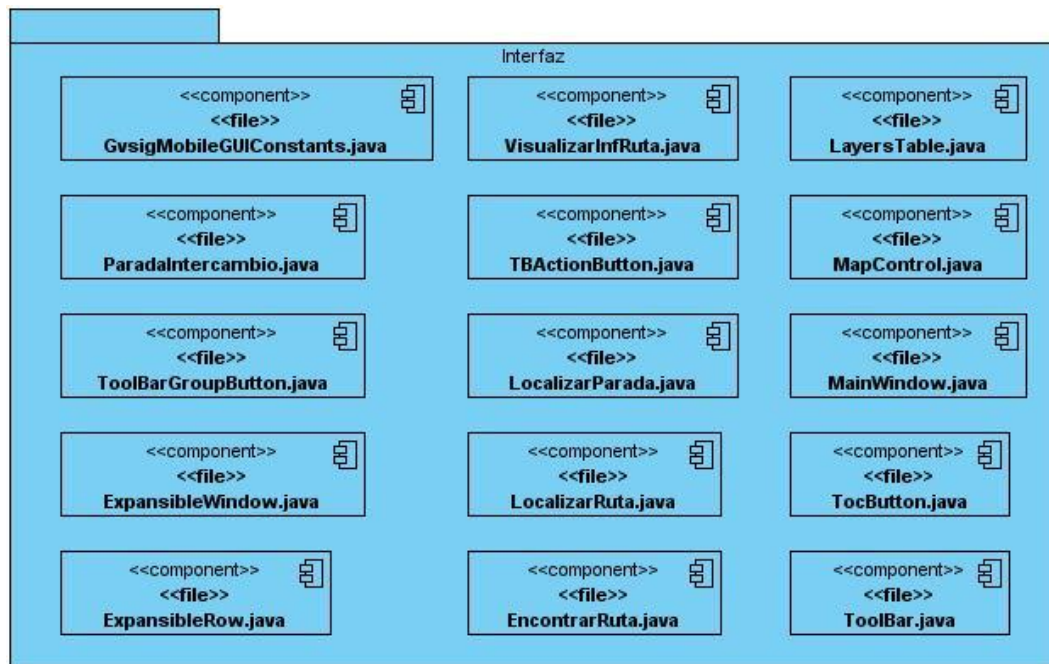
Interfaz

<<component>>
<<file>>
GvsigMobileGUIConstants.java

<<component>>
<<file>>
VisualizarInfRuta.java

<<component>>
<<file>>
LayersTable.java

<<component>>
<<file>>
ParadaIntercambio.java

<<component>>
<<file>>
TBActionButton.java

<<component>>
<<file>>
MapControl.java

<<component>>
<<file>>
ToolBarGroupButton.java

<<component>>
<<file>>
LocalizarParada.java

<<component>>
<<file>>
MainWindow.java

<<component>>
<<file>>
ExpansibleWindow.java

<<component>>
<<file>>
LocalizarRuta.java

<<component>>
<<file>>
TocButton.java

<<component>>
<<file>>
ExpansibleRow.java

<<component>>
<<file>>
EncontrarRuta.java

<<component>>
<<file>>
ToolBar.java